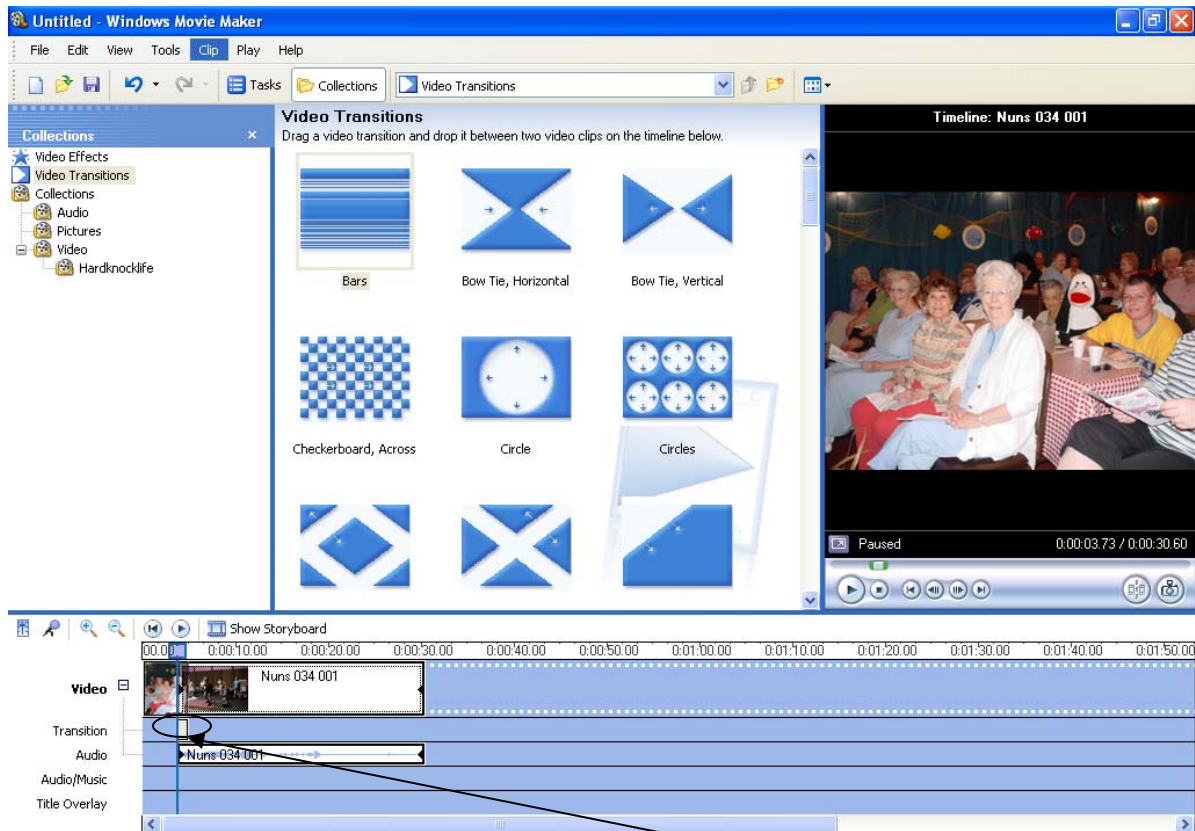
Untitled - Windows Movie Maker

File Edit View Tools Clip Play Help

Tasks Collections Video Transitions

Collections ×
Video Effects
Video Transitions
Collections
Audio
Pictures
Video
Hardknocklife

Video Transitions
Drag a video transition and drop it between two video clips on the timeline below.

Bars
Bow Tie, Horizontal
Bow Tie, Vertical
Checkerboard, Across
Circle
Circles

Timeline: Nuns 034 001

Paused 0:00:03.73 / 0:00:30.60

Show Storyboard

00:00 0:00:10.00 0:00:20.00 0:00:30.00 0:00:40.00 0:00:50.00 0:01:00.00 0:01:10.00 0:01:20.00 0:01:30.00 0:01:40.00 0:01:50.00

Video
Nuns 034 001
Transition
Audio
Nuns 034 001
Audio/Music
Title Overlay